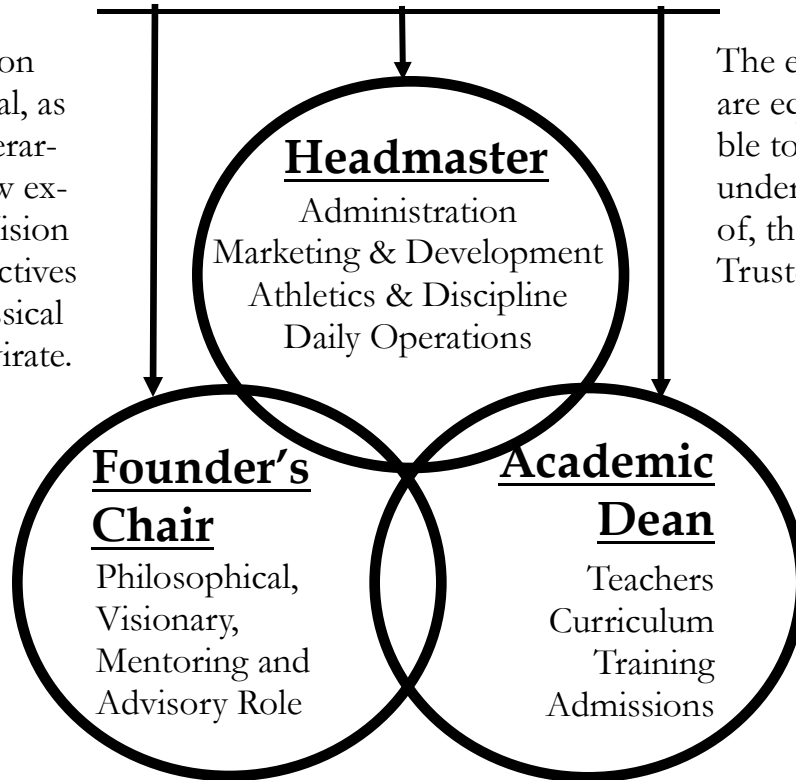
on
al, as
erar-
w ex-
ision
ctives
sical
irate.

The e
are ec
ble to
under
of, th
Trust

**Headmaster**
Administration
Marketing & Development
Athletics & Discipline
Daily Operations

**Founder's Chair**
Philosophical,
Visionary,
Mentoring and
Advisory Role

**Academic Dean**
Teachers
Curriculum
Training
Admissions